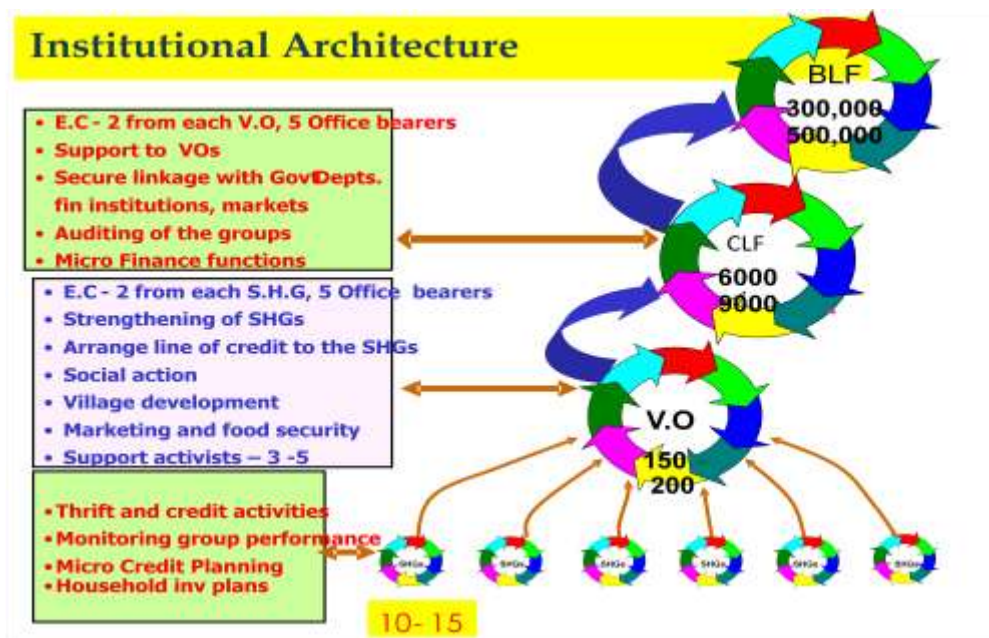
Institutional Architecture

BLF
300,000
500,000

• E.C - 2 from each V.O, 5 Office bearers
• Support to VOs
• Secure linkage with Govt Depts. fin institutions, markets
• Auditing of the groups
• Micro Finance functions

CLF
6000
9000

• E.C - 2 from each S.H.G, 5 Office bearers
• Strengthening of SHGs
• Arrange line of credit to the SHGs
• Social action
• Village development
• Marketing and food security
• Support activists – 3 -5

V.O
150
200

•Thrift and credit activities
•Monitoring group performance
•Micro Credit Planning
•Household inv plans

SHGs SHGs SHGs SHGs SHGs SHGs

10- 15